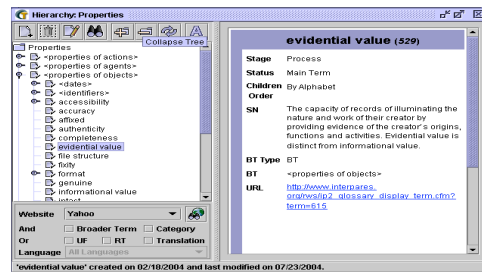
Hierarchy: Properties

Collapse Tree

Properties
<properties of actions>
<properties of agents>
<properties of objects>
<dates>
<identifiers>
accessibility
accuracy
affixed
authenticity
completeness
evidential value
file structure
fixity
format
genuine
informational value
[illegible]

Website Yahoo
And Broader Term Category
Or UF RT Translation
Language All Languages

evidential value (529)

| | |
|---|---|
| Stage | Process |
| Status | Main Term |
| Children Order | By Alphabet |
| SN | The capacity of records of illuminating the nature and work of their creator by providing evidence of the creator's origins, functions and activities. Evidential value is distinct from informational value. |
| BT Type | BT |
| BT | <properties of objects> |
| URL | http://www.interpares.org/rws/ip2_glossary_display_term.cfm?term=615 |

'evidential value' created on 02/18/2004 and last modified on 07/23/2004.